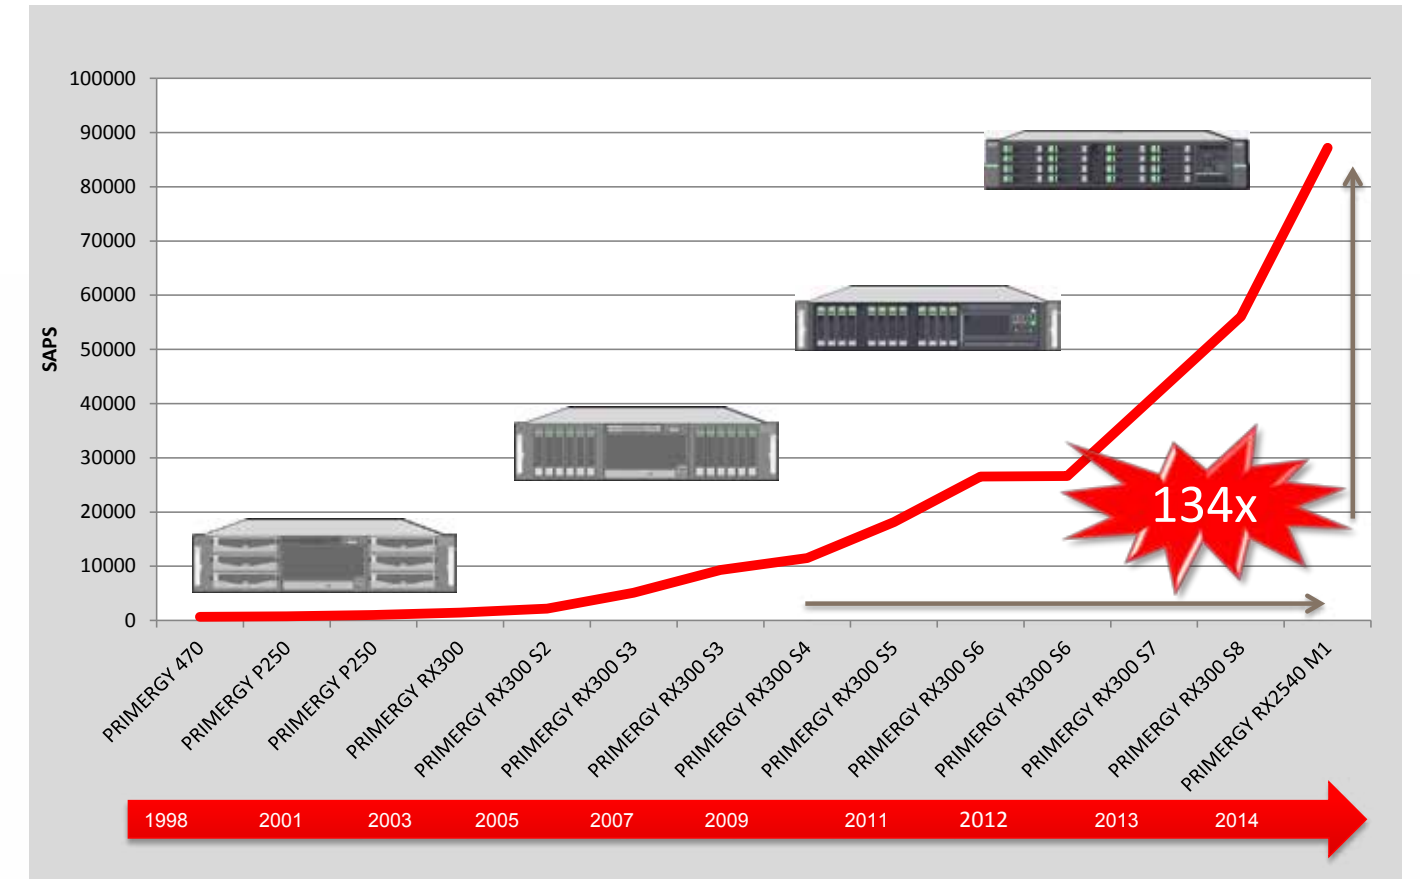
100000
90000
80000
70000
60000
50000
40000
30000
20000
10000
0

SAPS

134x

PRIMERGY 470
PRIMERGY P250
PRIMERGY P250
PRIMERGY RX300
PRIMERGY RX300 S2
PRIMERGY RX300 S3
PRIMERGY RX300 S3
PRIMERGY RX300 S4
PRIMERGY RX300 S5
PRIMERGY RX300 S6
PRIMERGY RX300 S6
PRIMERGY RX300 S7
PRIMERGY RX300 S8
PRIMERGY RX2540 M1

1998
2001
2003
2005
2007
2009
2011
2012
2013
2014